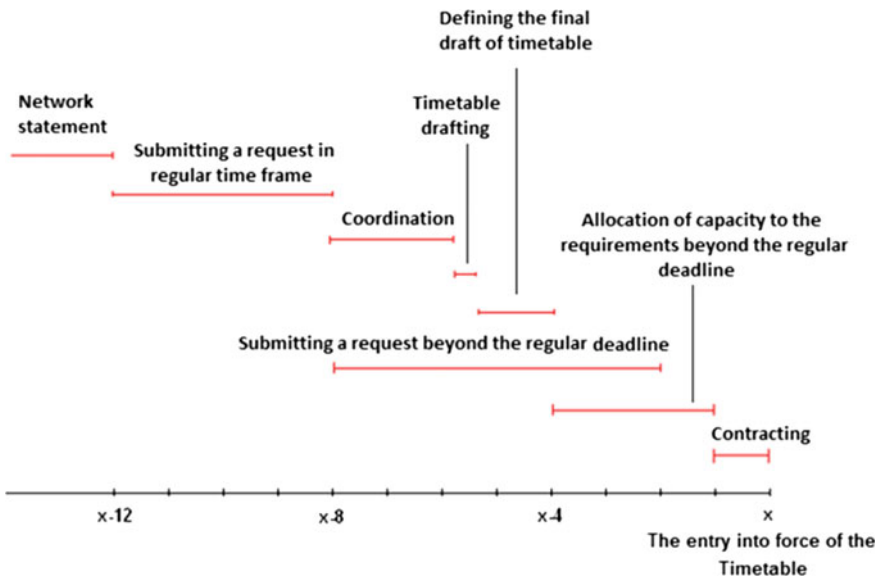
Defining the final draft of timetable

Network statement

Timetable drafting

Submitting a request in regular time frame

Coordination

Allocation of capacity to the requirements beyond the regular deadline

Submitting a request beyond the regular deadline

Contracting

x-12

x-8

x-4

x

The entry into force of the Timetable